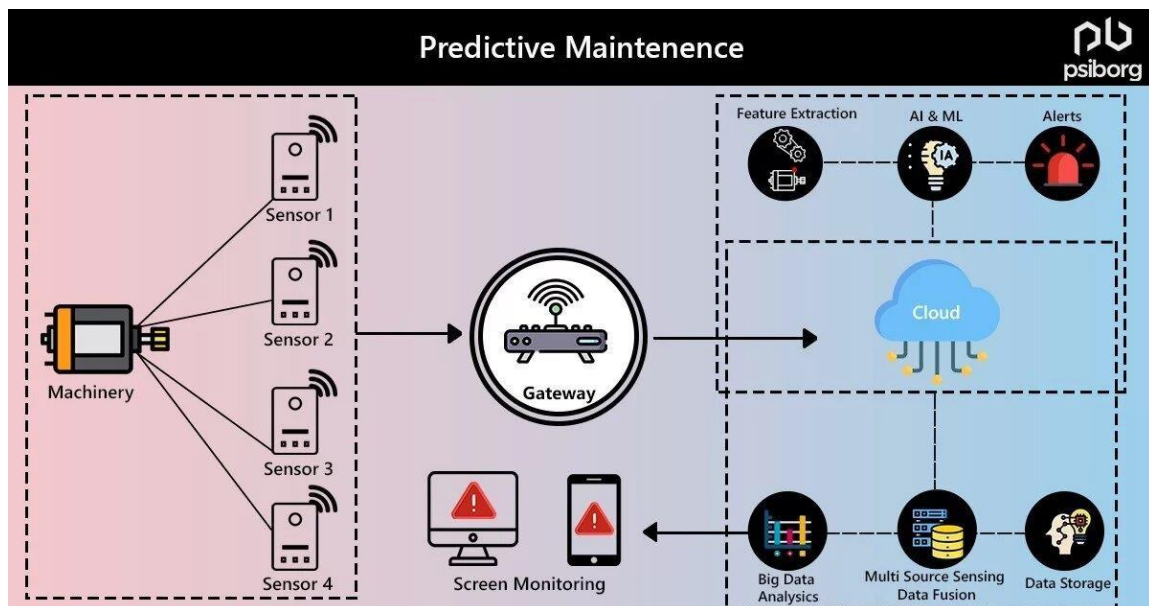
Predictive Maintenence

psiborg

Machinery

Sensor 1

Sensor 2

Sensor 3

Sensor 4

Gateway

Feature Extraction

AI & ML

IA

Alerts

Cloud

Screen Monitoring

Big Data Analysics

Multi Source Sensing Data Fusion

Data Storage